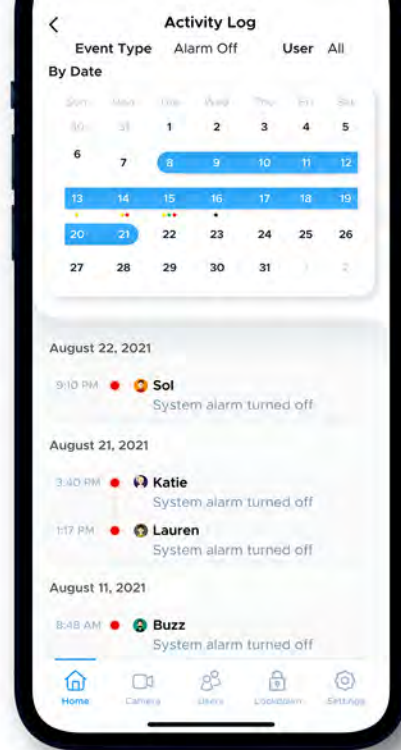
<

Activity Log

Event Type Alarm Off User All

By Date

| Sun | Mon | Tue | Wed | Thu | Fri | Sat |
|---|---|---|---|---|---|---|
| 30 | 31 | 1 | 2 | 3 | 4 | 5 |
| 6 | 7 | 8 | 9 | 10 | 11 | 12 |
| 13 | 14 | 15 | 16 | 17 | 18 | 19 |
| 20 | 21 | 22 | 23 | 24 | 25 | 26 |
| 27 | 28 | 29 | 30 | 31 | 1 | 2 |

August 22, 2021

9:10 PM Sol
System alarm turned off

August 21, 2021

3:40 PM Katie
System alarm turned off

1:17 PM Lauren
System alarm turned off

August 11, 2021

8:48 AM Buzz
System alarm turned off

Home Camera Users Lockdown Settings